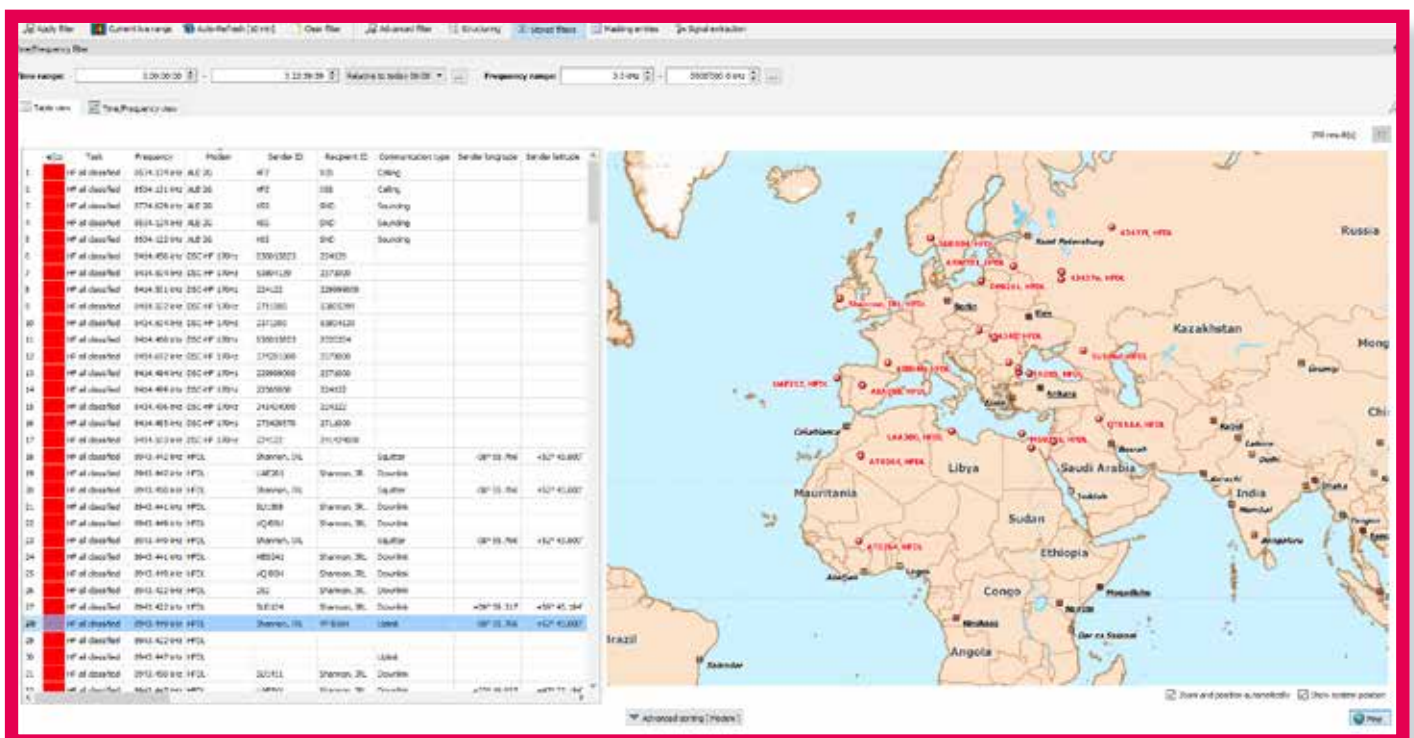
Apply filter | Current live range | Auto-Refresh [30 min] | Clear filter | Advanced filter | Structuring | Layout filters | Masking entries | Signal extraction

Time/Frequency filter

Time range: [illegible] - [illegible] Relative to today 00:00 ... Frequency range: 3.0 kHz - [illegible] kHz ...

Table view | Time/Frequency view

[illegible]

| | Task | Frequency | Modem | Sender ID | Recipient ID | Communication type | Sender longitude | Sender latitude |
|---|---|---|---|---|---|---|---|---|
| 1 | HF all classified | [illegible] kHz | ALE 2G | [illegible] | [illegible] | Calling | | |
| 2 | HF all classified | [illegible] kHz | ALE 2G | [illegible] | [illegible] | Calling | | |
| 3 | HF all classified | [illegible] kHz | ALE 2G | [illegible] | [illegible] | Sounding | | |
| 4 | HF all classified | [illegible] kHz | ALE 2G | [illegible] | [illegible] | Sounding | | |
| 5 | HF all classified | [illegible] kHz | ALE 2G | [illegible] | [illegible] | Sounding | | |
| 6 | HF all classified | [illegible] kHz | DSC HF 170Hz | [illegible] | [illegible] | | | |
| 7 | HF all classified | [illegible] kHz | DSC HF 170Hz | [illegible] | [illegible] | | | |
| 8 | HF all classified | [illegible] kHz | DSC HF 170Hz | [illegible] | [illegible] | | | |
| 9 | HF all classified | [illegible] kHz | DSC HF 170Hz | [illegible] | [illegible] | | | |
| 10 | HF all classified | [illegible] kHz | DSC HF 170Hz | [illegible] | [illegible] | | | |
| 11 | HF all classified | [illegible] kHz | DSC HF 170Hz | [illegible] | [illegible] | | | |
| 12 | HF all classified | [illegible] kHz | DSC HF 170Hz | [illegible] | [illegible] | | | |
| 13 | HF all classified | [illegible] kHz | DSC HF 170Hz | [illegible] | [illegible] | | | |
| 14 | HF all classified | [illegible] kHz | DSC HF 170Hz | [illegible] | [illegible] | | | |
| 15 | HF all classified | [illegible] kHz | DSC HF 170Hz | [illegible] | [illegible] | | | |
| 16 | HF all classified | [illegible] kHz | DSC HF 170Hz | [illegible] | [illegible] | | | |
| 17 | HF all classified | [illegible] kHz | DSC HF 170Hz | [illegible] | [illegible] | | | |
| 18 | HF all classified | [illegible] kHz | HFDL | Shannon, IRL | | Squitter | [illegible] | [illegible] |
| 19 | HF all classified | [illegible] kHz | HFDL | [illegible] | Shannon, IRL | Downlink | | |
| 20 | HF all classified | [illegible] kHz | HFDL | Shannon, IRL | | Squitter | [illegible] | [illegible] |
| 21 | HF all classified | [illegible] kHz | HFDL | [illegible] | Shannon, IRL | Downlink | | |
| 22 | HF all classified | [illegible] kHz | HFDL | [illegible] | Shannon, IRL | Downlink | | |
| 23 | HF all classified | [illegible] kHz | HFDL | Shannon, IRL | | Squitter | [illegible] | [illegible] |
| 24 | HF all classified | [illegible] kHz | HFDL | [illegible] | Shannon, IRL | Downlink | | |
| 25 | HF all classified | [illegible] kHz | HFDL | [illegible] | Shannon, IRL | Downlink | | |
| 26 | HF all classified | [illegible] kHz | HFDL | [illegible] | Shannon, IRL | Downlink | | |
| 27 | HF all classified | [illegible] kHz | HFDL | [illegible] | Shannon, IRL | Downlink | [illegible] | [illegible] |
| 28 | HF all classified | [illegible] kHz | HFDL | Shannon, IRL | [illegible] | Uplink | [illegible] | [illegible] |
| 29 | HF all classified | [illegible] kHz | HFDL | | | | | |
| 30 | HF all classified | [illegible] kHz | HFDL | | | Uplink | | |
| 31 | HF all classified | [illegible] kHz | HFDL | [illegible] | Shannon, IRL | Downlink | | |

Russia
Saint Petersburg
Berlin
Kiev
Kazakhstan
Mong
Athens
Casablanca
Libya
Saudi Arabia
Mauritania
Sudan
India
Ethiopia
Congo
Angola
Brazil
Mogadishu
Nairobi
Dar es Salaam
Chi
Shannon, IRL, HFDL

Zoom and position automatically | Show receiver position

Advanced sorting [ Modem ]

Map